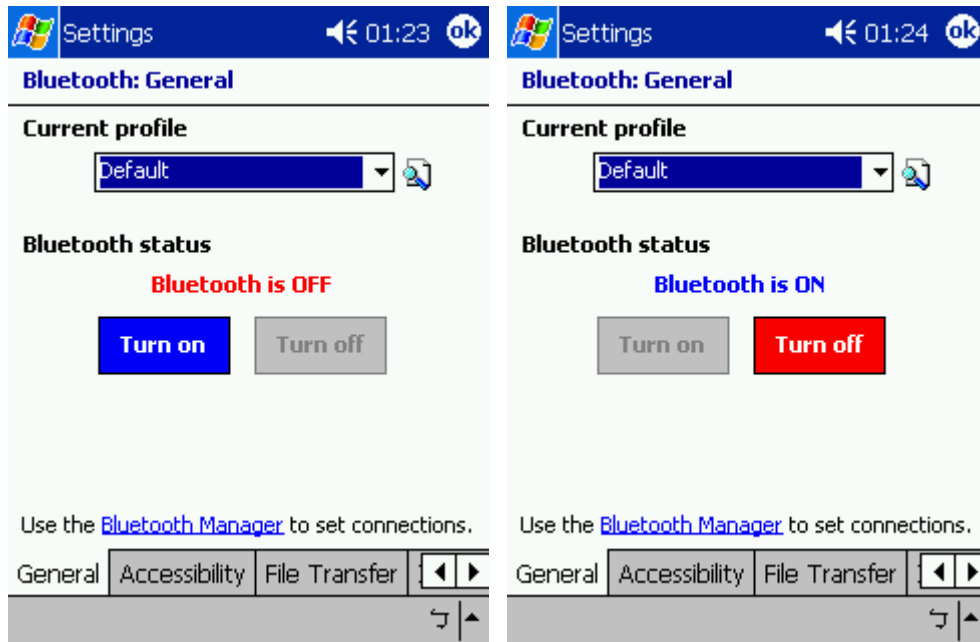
Settings 01:23 ok

Bluetooth: General

Current profile

Default

Bluetooth status

Bluetooth is OFF

Turn on Turn off

Use the Bluetooth Manager to set connections.

General Accessibility File Transfer

Settings 01:24 ok

Bluetooth: General

Current profile

Default

Bluetooth status

Bluetooth is ON

Turn on Turn off

Use the Bluetooth Manager to set connections.

General Accessibility File Transfer